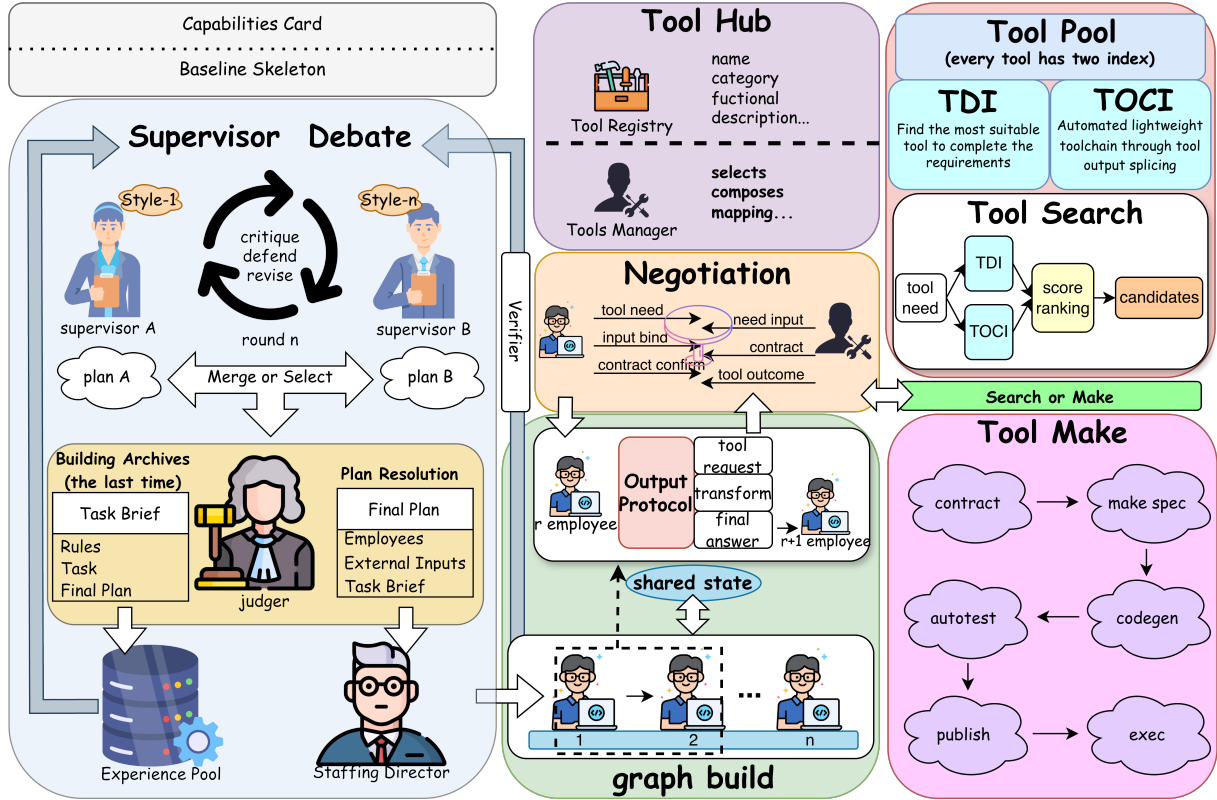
Capabilities Card

Baseline Skeleton

Supervisor Debate

Style-1

Style-n

critique
defend
revise

supervisor A

round n

supervisor B

plan A

Merge or Select

plan B

Building Archives (the last time)

Task Brief

Rules
Task
Final Plan

judger

Plan Resolution

Final Plan

Employees
External Inputs
Task Brief

Experience Pool

Staffing Director

Verifier

Tool Hub

Tool Registry

name
category
fuctional
description...

Tools Manager

selects
composes
mapping...

Negotiation

tool need

need input

input bind

contract

contract confirm

tool outcome

r employee

Output Protocol

tool request

transform

final answer

r+1 employee

shared state

1

2

...

n

graph build

Tool Pool
(every tool has two index)

TDI
Find the most suitable tool to complete the requirements

TOCI
Automated lightweight toolchain through tool output splicing

Tool Search

tool need

TDI

TOCI

score ranking

candidates

Search or Make

Tool Make

contract

make spec

autotest

codegen

publish

exec